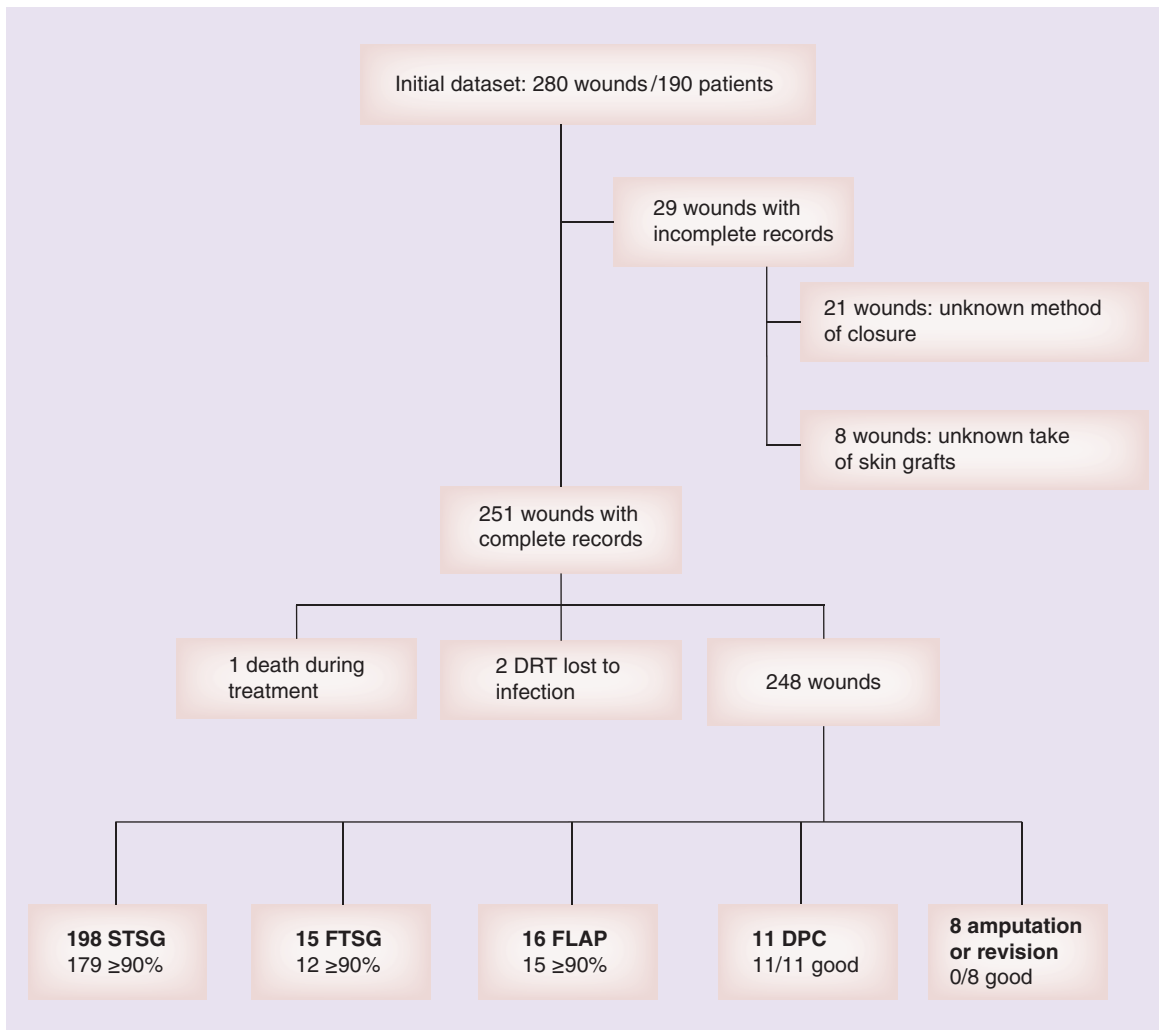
Initial dataset: 280 wounds/190 patients

29 wounds with incomplete records

21 wounds: unknown method of closure

8 wounds: unknown take of skin grafts

251 wounds with complete records

1 death during treatment

2 DRT lost to infection

248 wounds

**198 STSG**
179 ≥90%

**15 FTSG**
12 ≥90%

**16 FLAP**
15 ≥90%

**11 DPC**
11/11 good

**8 amputation or revision**
0/8 good